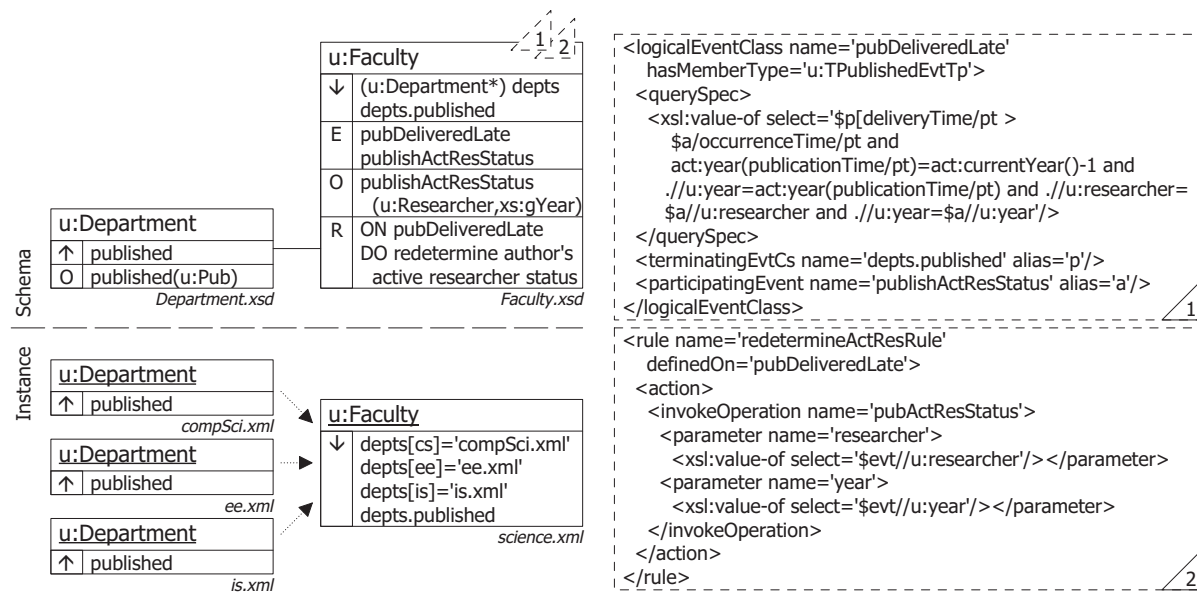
u:Faculty

1 2

| ↓ | (u:Department*) depts depts.published |
|---|---|
| E | pubDeliveredLate publishActResStatus |
| O | publishActResStatus (u:Researcher,xs:gYear) |
| R | ON pubDeliveredLate DO redetermine author's active researcher status |

Faculty.xsd

u:Department

| ↑ | published |
|---|---|
| O | published(u:Pub) |

Department.xsd

Schema

Instance

u:Department

| ↑ | published |
|---|---|

compSci.xml

u:Department

| ↑ | published |
|---|---|

ee.xml

u:Department

| ↑ | published |
|---|---|

is.xml

u:Faculty

| ↓ | depts[cs]='compSci.xml' depts[ee]='ee.xml' depts[is]='is.xml' depts.published |
|---|---|

science.xml

<logicalEventClass name='pubDeliveredLate'
hasMemberType='u:TPublishedEvtTp'>
<querySpec>
<xsl:value-of select='$p[deliveryTime/pt >
$a/occurrenceTime/pt and
act:year(publicationTime/pt)=act:currentYear()-1 and
.//u:year=act:year(publicationTime/pt) and .//u:researcher=
$a//u:researcher and .//u:year=$a//u:year'/>
</querySpec>
<terminatingEvtCs name='depts.published' alias='p'/>
<participatingEvent name='publishActResStatus' alias='a'/>
</logicalEventClass>

1

<rule name='redetermineActResRule'
definedOn='pubDeliveredLate'>
<action>
<invokeOperation name='pubActResStatus'>
<parameter name='researcher'>
<xsl:value-of select='$evt//u:researcher'/></parameter>
<parameter name='year'>
<xsl:value-of select='$evt//u:year'/></parameter>
</invokeOperation>
</action>
</rule>

2